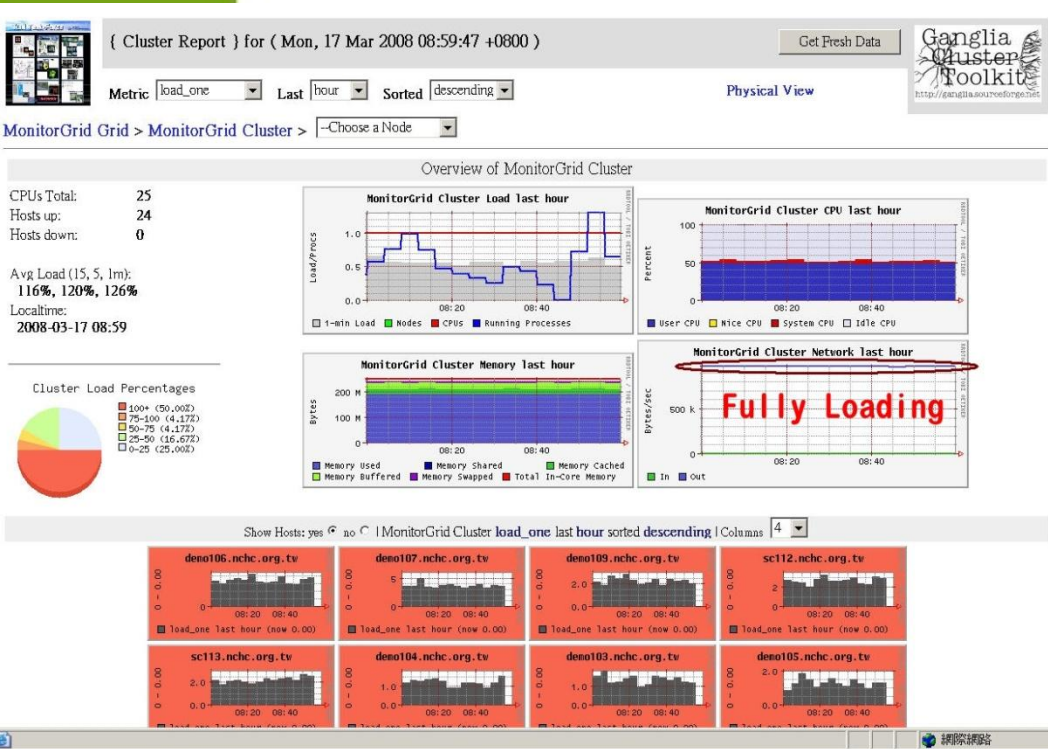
{ Cluster Report } for ( Mon, 17 Mar 2008 08:59:47 +0800 )

Get Fresh Data

Ganglia Cluster Toolkit
http://ganglia.sourceforge.net

Metric load_one Last hour Sorted descending

Physical View

MonitorGrid Grid > MonitorGrid Cluster > --Choose a Node

Overview of MonitorGrid Cluster

CPUs Total: 25
Hosts up: 24
Hosts down: 0

Avg Load (15, 5, 1m):
116%, 120%, 126%
Localtime:
2008-03-17 08:59

Cluster Load Percentages

100+ (50.00%)
75-100 (4.17%)
50-75 (4.17%)
25-50 (16.67%)
0-25 (25.00%)

MonitorGrid Cluster Load last hour
Load/Procs
1.0
0.5
0.0
08:20
08:40
1-min Load
Nodes
CPUs
Running Processes

MonitorGrid Cluster CPU last hour
Percent
100
50
0
08:20
08:40
User CPU
Nice CPU
System CPU
Idle CPU

MonitorGrid Cluster Memory last hour
Bytes
200 M
100 M
0
08:20
08:40
Memory Used
Memory Shared
Memory Cached
Memory Buffered
Memory Swapped
Total In-Core Memory

MonitorGrid Cluster Network last hour
Bytes/sec
500 k
0
08:20
08:40
Fully Loading
In
Out

Show Hosts: yes no | MonitorGrid Cluster load_one last hour sorted descending | Columns 4

demo106.nchc.org.tw
0.00
0
08:20 08:40
load_one last hour (now 0.00)

demo107.nchc.org.tw
0.00
5
0
08:20 08:40
load_one last hour (now 0.00)

demo109.nchc.org.tw
0.00
2.0
0.0
08:20 08:40
load_one last hour (now 0.00)

sc112.nchc.org.tw
0.00
2
0
08:20 08:40
load_one last hour (now 0.00)

sc113.nchc.org.tw
0.00
2.0
0.0
08:20 08:40

demo104.nchc.org.tw
0.00
1.0
0.0
08:20 08:40

demo103.nchc.org.tw
0.00
1.0
0.0
08:20 08:40

demo105.nchc.org.tw
0.00
2.0
0.0
08:20 08:40

網際網路